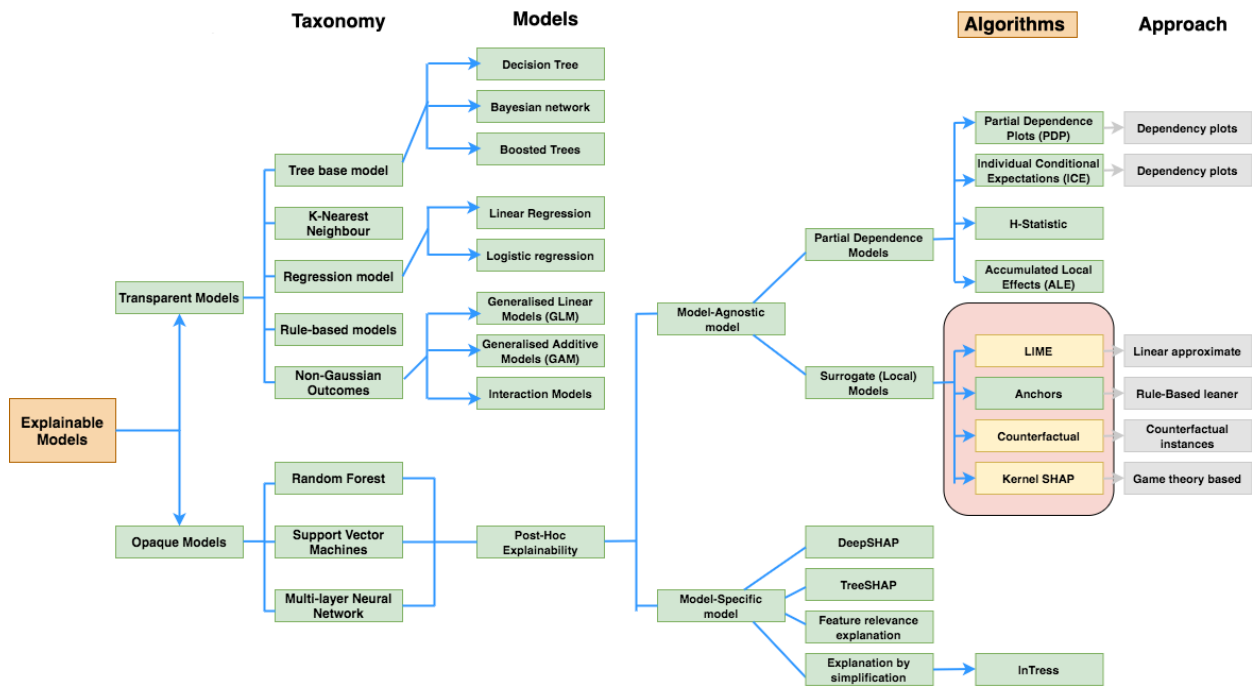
Taxonomy

Models

Algorithms

Approach

Decision Tree

Bayesian network

Boosted Trees

Tree base model

K-Nearest Neighbour

Linear Regression

Logistic regression

Regression model

Transparent Models

Rule-based models

Generalised Linear Models (GLM)

Generalised Additive Models (GAM)

Non-Gaussian Outcomes

Interaction Models

Explainable Models

Partial Dependence Plots (PDP)

Dependency plots

Individual Conditional Expectations (ICE)

Dependency plots

Partial Dependence Models

H-Statistic

Accumulated Local Effects (ALE)

Model-Agnostic model

LIME

Linear approximate

Surrogate (Local) Models

Anchors

Rule-Based leaner

Counterfactual

Counterfactual instances

Kernel SHAP

Game theory based

Random Forest

Opaque Models

Support Vector Machines

Post-Hoc Explainability

DeepSHAP

TreeSHAP

Multi-layer Neural Network

Model-Specific model

Feature relevance explanation

Explanation by simplification

InTress